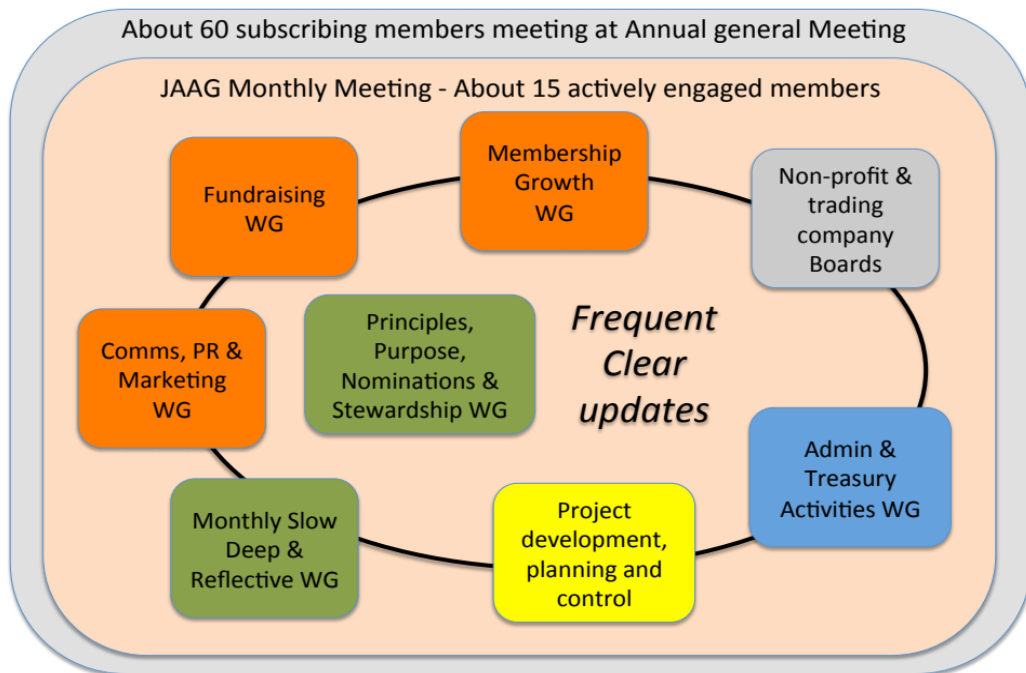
About 60 subscribing members meeting at Annual general Meeting

JAAG Monthly Meeting - About 15 actively engaged members

Membership Growth WG

Fundraising WG

Non-profit & trading company Boards

Principles, Purpose, Nominations & Stewardship WG

Frequent Clear updates

Comms, PR & Marketing WG

Admin & Treasury Activities WG

Monthly Slow Deep & Reflective WG

Project development, planning and control